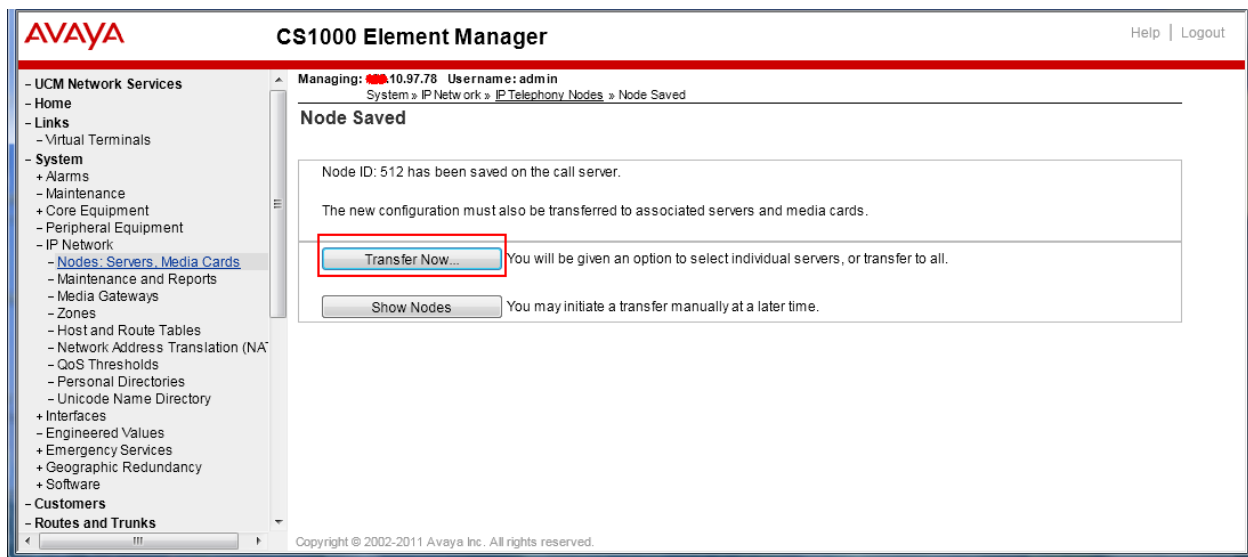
AVAYA

CS1000 Element Manager

Help | Logout

- UCM Network Services
- Home
- Links
- Virtual Terminals
- System
+ Alarms
- Maintenance
+ Core Equipment
- Peripheral Equipment
- IP Network
- Nodes: Servers, Media Cards
- Maintenance and Reports
- Media Gateways
- Zones
- Host and Route Tables
- Network Address Translation (NA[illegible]
- QoS Thresholds
- Personal Directories
- Unicode Name Directory
+ Interfaces
- Engineered Values
+ Emergency Services
+ Geographic Redundancy
+ Software
- Customers
- Routes and Trunks

Managing: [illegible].10.97.78 Username: admin
System » IP Network » IP Telephony Nodes » Node Saved

Node Saved

Node ID: 512 has been saved on the call server.

The new configuration must also be transferred to associated servers and media cards.

Transfer Now... You will be given an option to select individual servers, or transfer to all.

Show Nodes You may initiate a transfer manually at a later time.

Copyright © 2002-2011 Avaya Inc. All rights reserved.